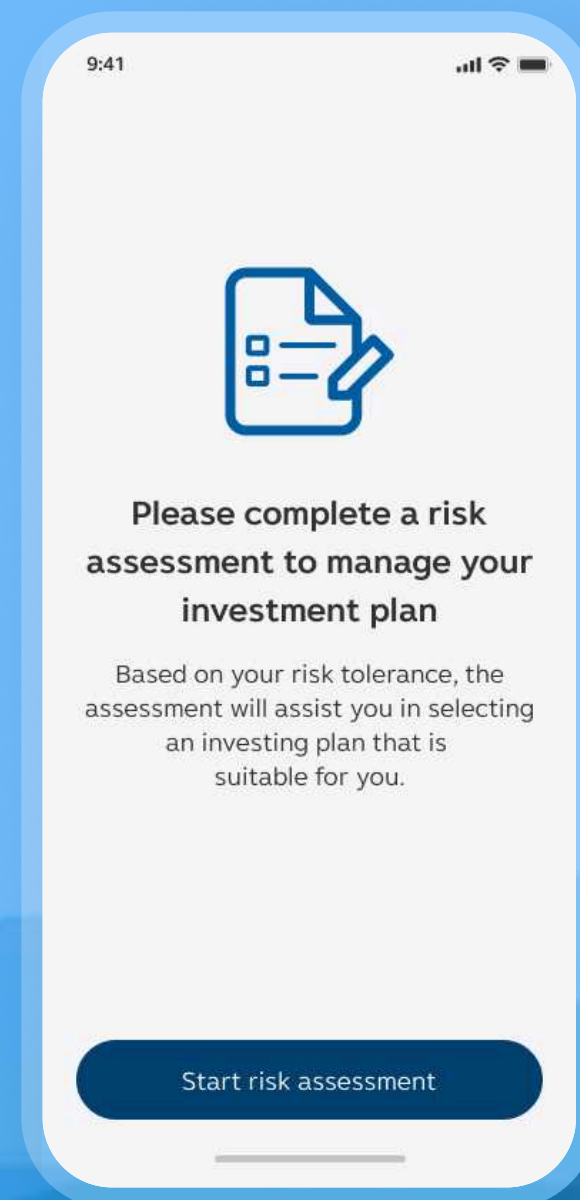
9:41

Please complete a risk assessment to manage your investment plan

Based on your risk tolerance, the assessment will assist you in selecting an investing plan that is suitable for you.

Start risk assessment